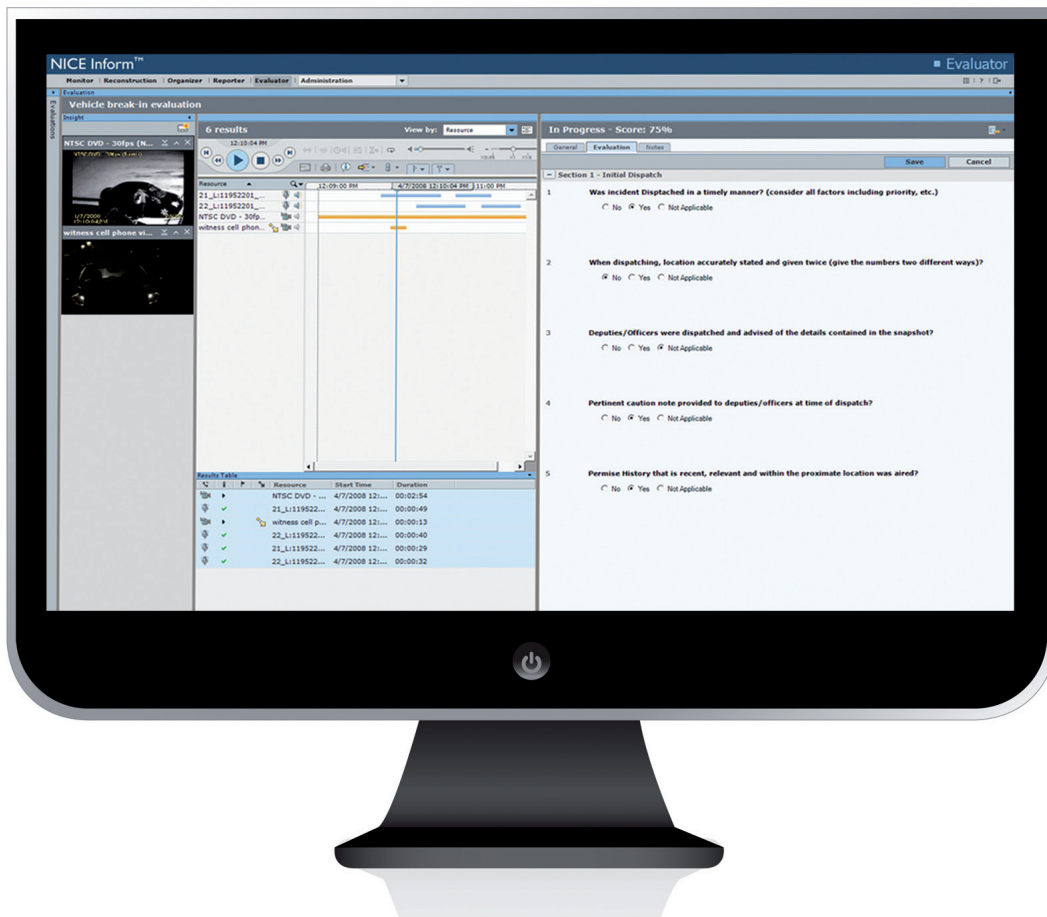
NICE Inform™

Evaluator

Monitor | Reconstruction | Organizer | Reporter | Evaluator | Administration

Evaluation

Vehicle break-in evaluation

Evaluations

Insight

NTSC DVD - 30fps (N...

witness cell phone vi...

6 results

View by: Resource

12:10:04 PM

Resource

12:09:00 PM

4/7/2008 12:10:04 PM

11:00 PM

21_L:11952201_...

22_L:11952201_...

NTSC DVD - 30fp...

witness cell phon...

Results Table

| | | | | Resource | Start Time | Duration |
|---|---|---|---|---|---|---|
| | | | | NTSC DVD - ... | 4/7/2008 12:... | 00:02:54 |
| | ✓ | | | 21_L:119522... | 4/7/2008 12:... | 00:00:49 |
| | | | | witness cell p... | 4/7/2008 12:... | 00:00:13 |
| | ✓ | | | 22_L:119522... | 4/7/2008 12:... | 00:00:40 |
| | ✓ | | | 21_L:119522... | 4/7/2008 12:... | 00:00:29 |
| | ✓ | | | 22_L:119522... | 4/7/2008 12:... | 00:00:32 |

In Progress - Score: 75%

General | Evaluation | Notes

Save

Cancel

Section 1 - Initial Dispatch

1 Was incident Disptached in a timely manner? (consider all factors including priority, etc.)

No Yes Not Applicable

2 When dispatching, location accurately stated and given twice (give the numbers two different ways)?

No Yes Not Applicable

3 Deputies/Officers were dispatched and advised of the details contained in the snapshot?

No Yes Not Applicable

4 Pertinent caution note provided to deputies/officers at time of dispatch?

No Yes Not Applicable

5 Permise History that is recent, relevant and within the proximate location was aired?

No Yes Not Applicable